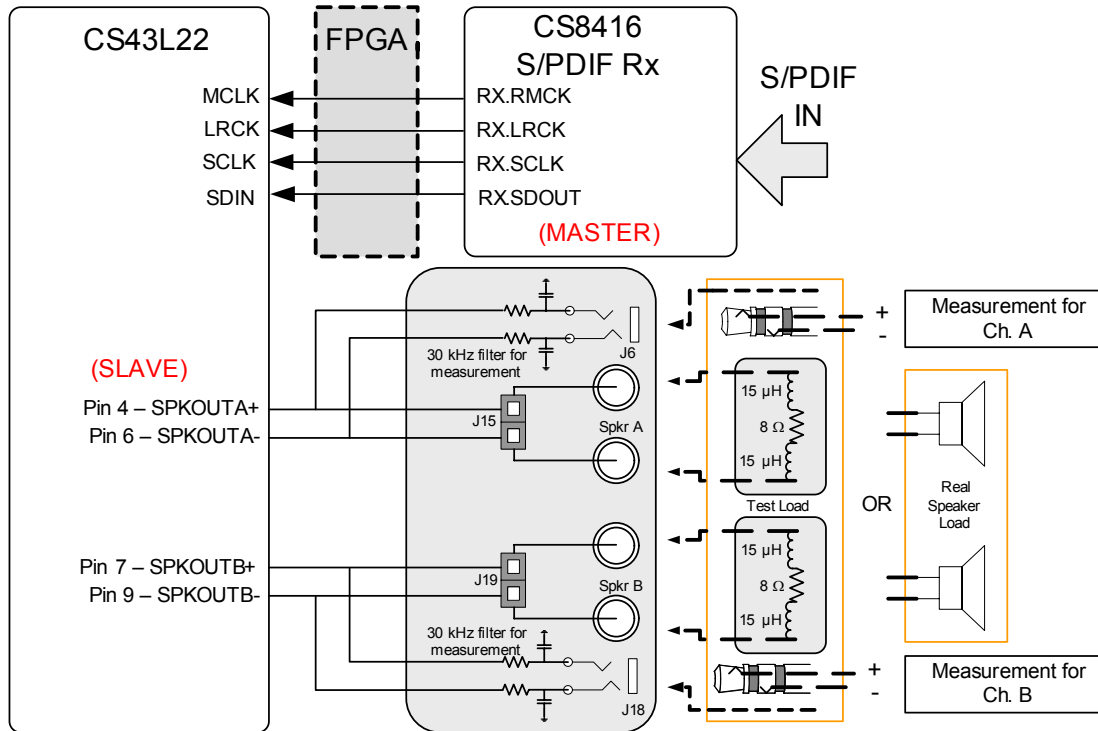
CS43L22

FPGA

CS8416
S/PDIF Rx

S/PDIF
IN

MCLK
LRCK
SCLK
SDIN

RX.RMCK
RX.LRCK
RX.SCLK
RX.SDOUT

(MASTER)

(SLAVE)

Pin 4 – SPKOUTA+
Pin 6 – SPKOUTA-

Pin 7 – SPKOUTB+
Pin 9 – SPKOUTB-

30 kHz filter for measurement

J6

J15

Spkr A

J19

Spkr B

30 kHz filter for measurement

J18

+
-

Measurement for Ch. A

15 μH
8 Ω
15 μH

Test Load

15 μH
8 Ω
15 μH

OR

Real Speaker Load

+
-

Measurement for Ch. B